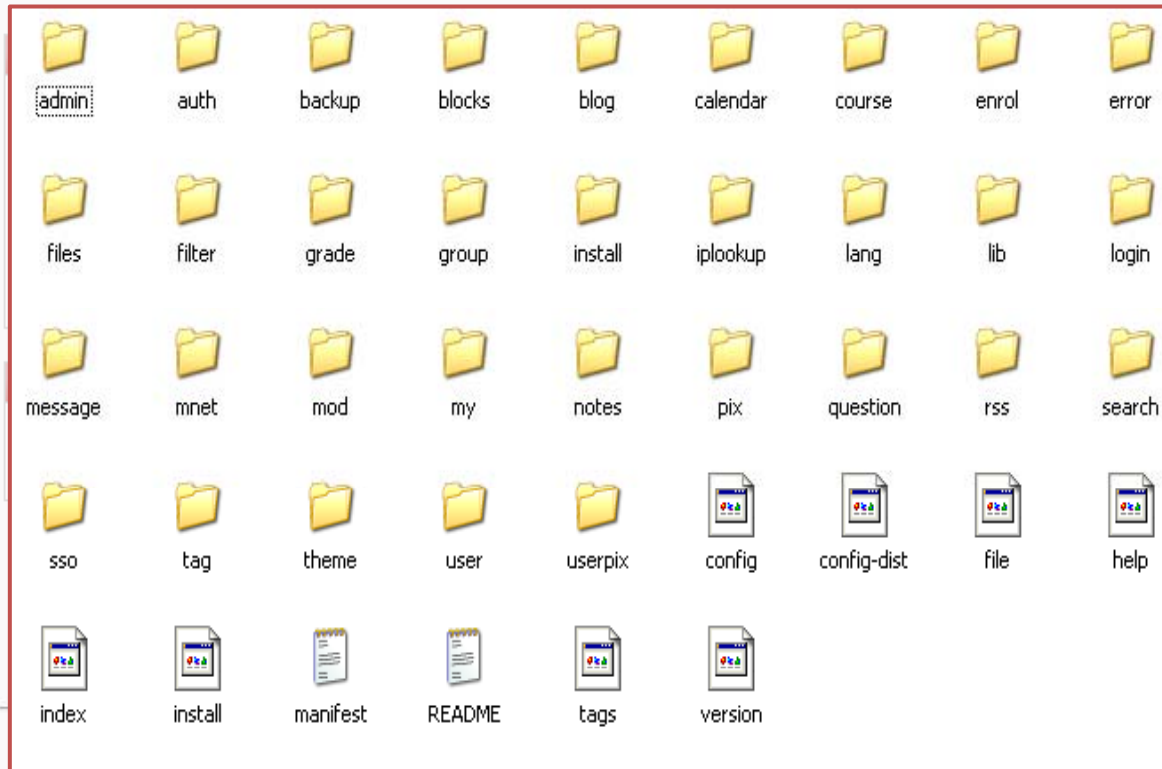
admin auth backup blocks blog calendar course enrol error

files filter grade group install iplookup lang lib login

message mnet mod my notes pix question rss search

sso tag theme user userpix config config-dist file help

index install manifest README tags version